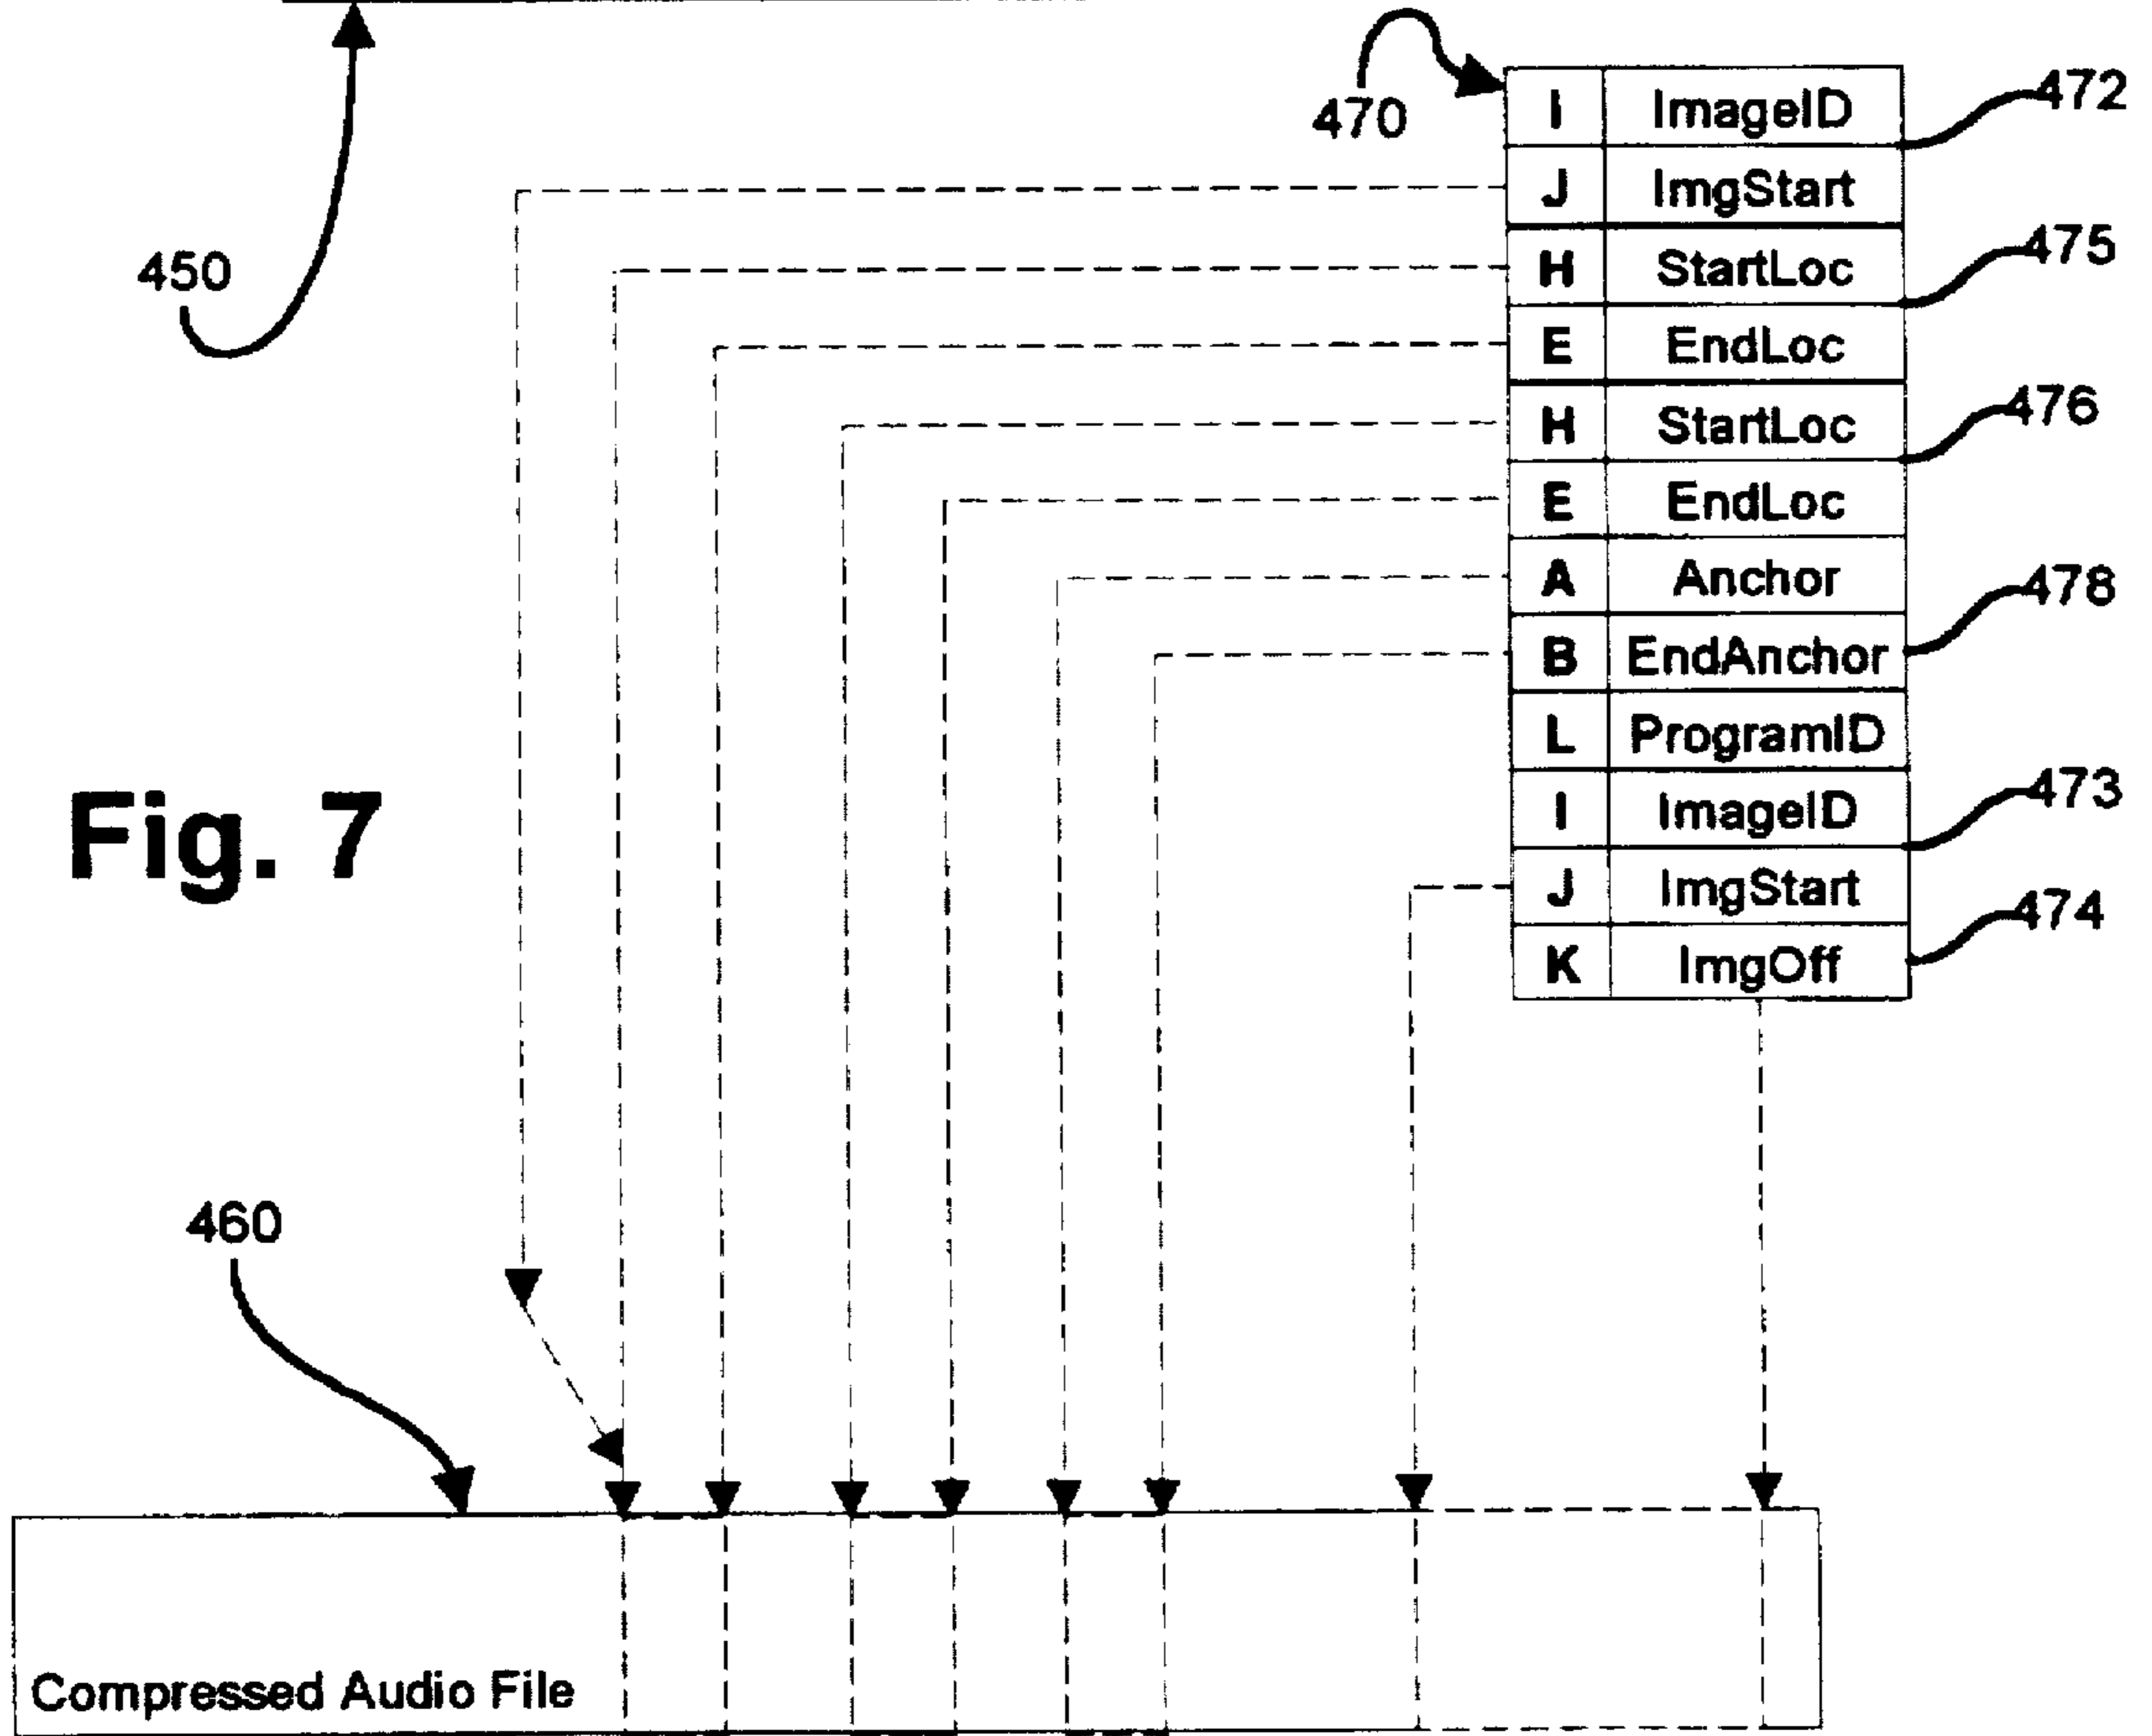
470

| I | ImageID |
|---|---|
| J | ImgStart |
| H | StartLoc |
| E | EndLoc |
| H | StartLoc |
| E | EndLoc |
| A | Anchor |
| B | EndAnchor |
| L | ProgramID |
| I | ImageID |
| J | ImgStart |
| K | ImgOff |

472
475
476
478
473
474

450

Fig. 7

460

Compressed Audio File